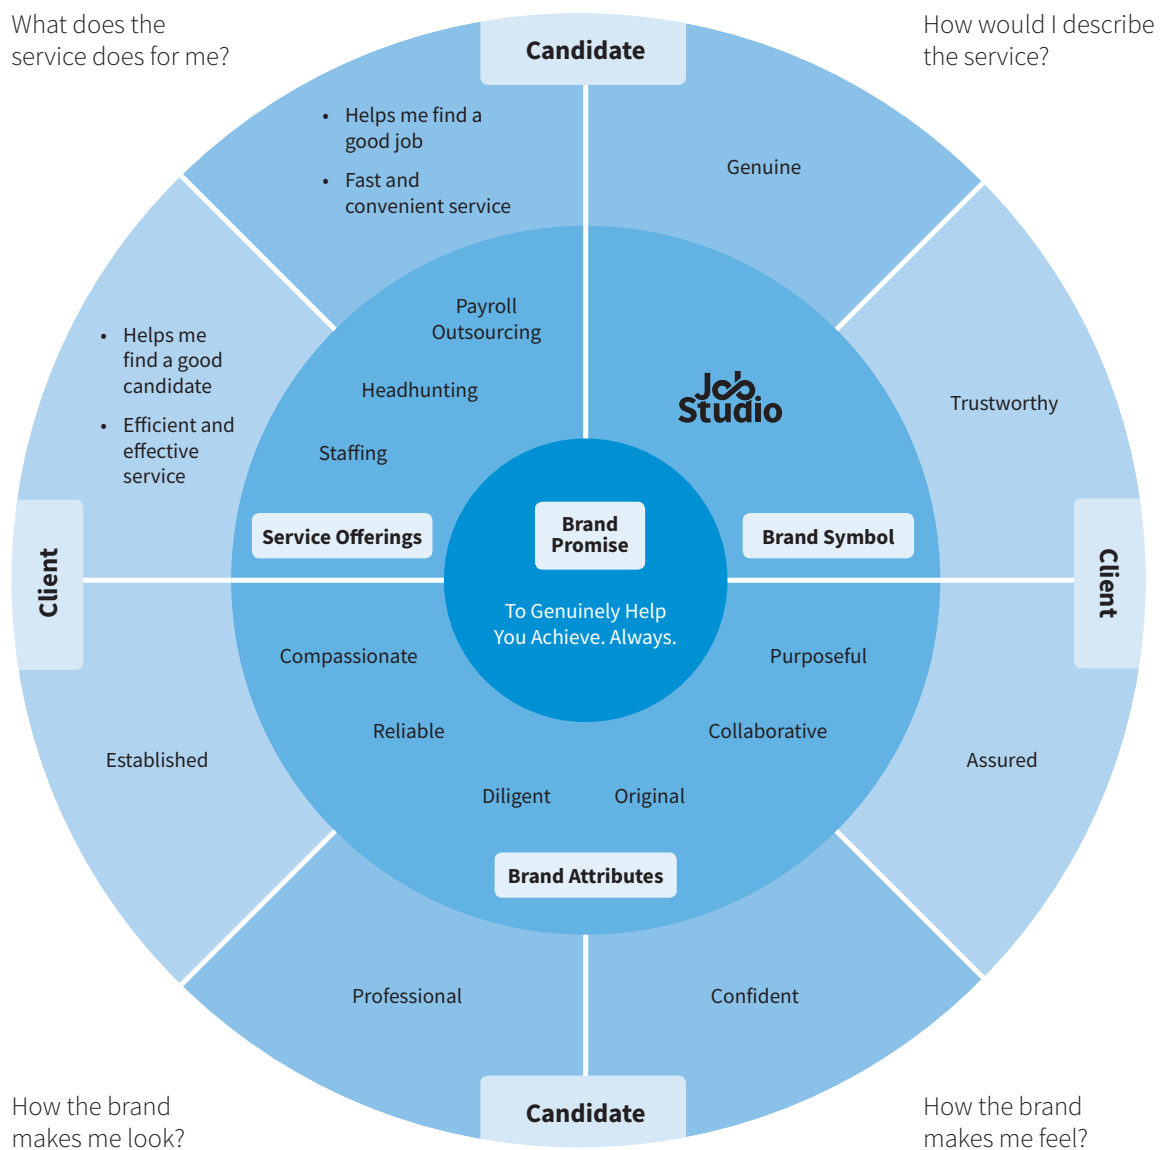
What does the service does for me?

Candidate

How would I describe the service?

- Helps me find a good job
- Fast and convenient service

Genuine

- Helps me find a good candidate
- Efficient and effective service

Payroll Outsourcing

Headhunting

Staffing

Job Studio

Trustworthy

Client

Service Offerings

Brand Promise

Brand Symbol

Client

To Genuinely Help You Achieve. Always.

Compassionate

Purposeful

Reliable

Collaborative

Established

Assured

Diligent

Original

Brand Attributes

Professional

Confident

How the brand makes me look?

Candidate

How the brand makes me feel?